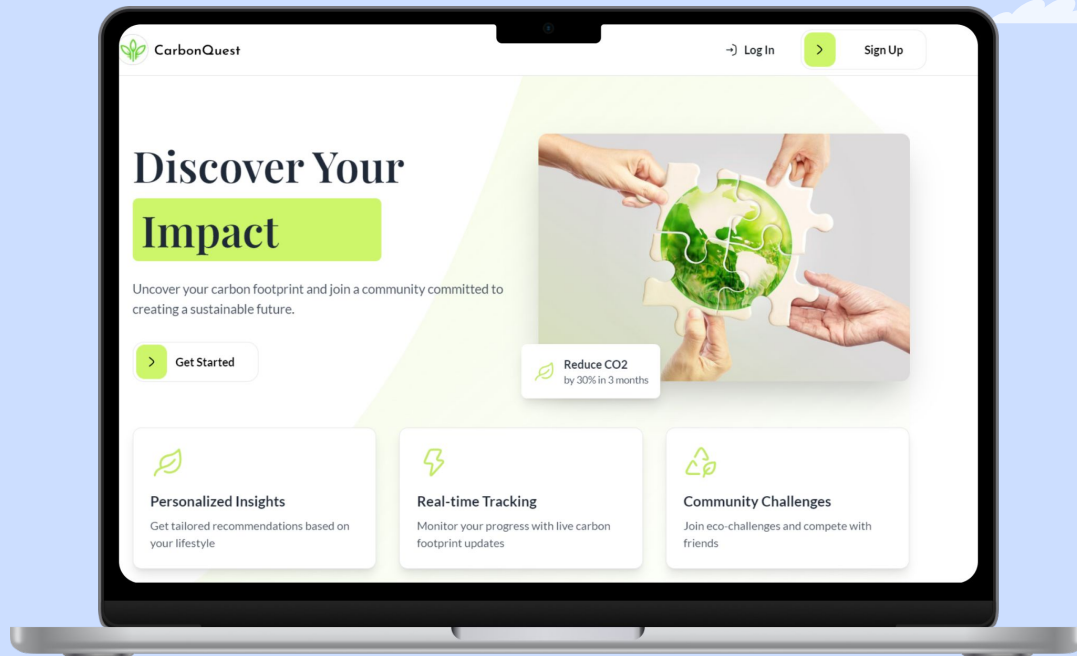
CarbonQuest

Log In

Sign Up

Discover Your Impact

Uncover your carbon footprint and join a community committed to creating a sustainable future.

Get Started

Reduce CO2
by 30% in 3 months

Personalized Insights
Get tailored recommendations based on your lifestyle

Real-time Tracking
Monitor your progress with live carbon footprint updates

Community Challenges
Join eco-challenges and compete with friends